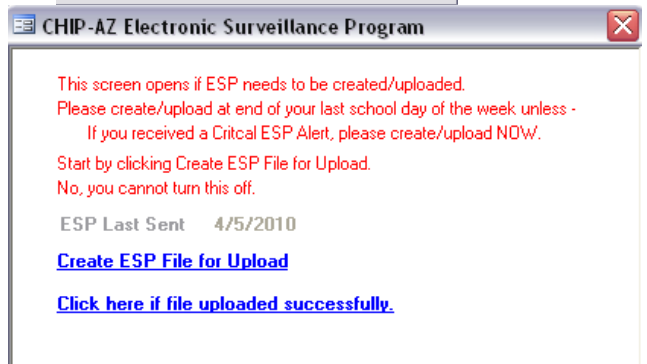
CHIP-AZ Electronic Surveillance Program

This screen opens if ESP needs to be created/uploaded.
Please create/upload at end of your last school day of the week unless -
If you received a Critcal ESP Alert, please create/upload NOW.

Start by clicking Create ESP File for Upload.
No, you cannot turn this off.

ESP Last Sent 4/5/2010

Create ESP File for Upload

Click here if file uploaded successfully.